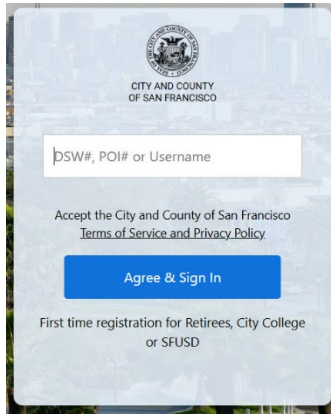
CITY AND COUNTY OF SAN FRANCISCO

DSW#, POI# or Username

Accept the City and County of San Francisco Terms of Service and Privacy Policy

Agree & Sign In

First time registration for Retirees, City College or SFUSD